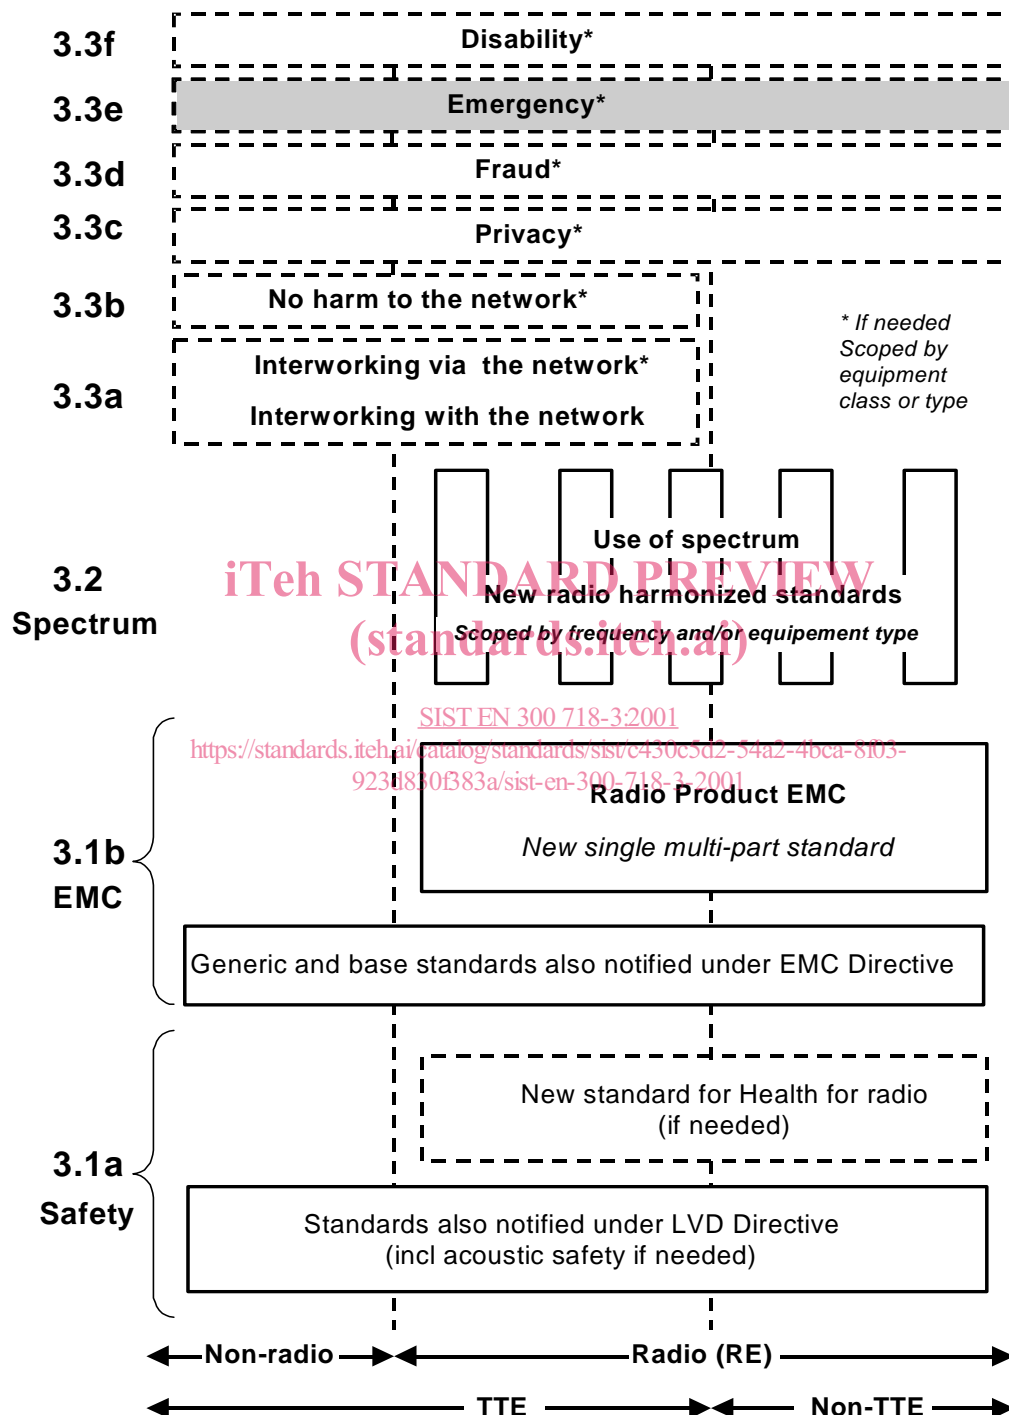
3.3f
Disability*

3.3e
Emergency*

3.3d
Fraud*

3.3c
Privacy*

3.3b
No harm to the network*

3.3a
Interworking via the network*

Interworking with the network

* If needed
Scoped by equipment class or type

3.2
Spectrum

Use of spectrum

New radio harmonized standards

Scoped by frequency and/or equipement type

iTeh STANDARD PREVIEW
(standards.iteh.ai)

SIST EN 300 718-3:2001
https://standards.iteh.ai/catalog/standards/sist/c430c5d2-54a2-4bca-8f03-923d830f383a/sist-en-300-718-3-2001

3.1b
EMC

Radio Product EMC

New single multi-part standard

Generic and base standards also notified under EMC Directive

3.1a
Safety

New standard for Health for radio
(if needed)

Standards also notified under LVD Directive
(incl acoustic safety if needed)

Non-radio

Radio (RE)

TTE

Non-TTE